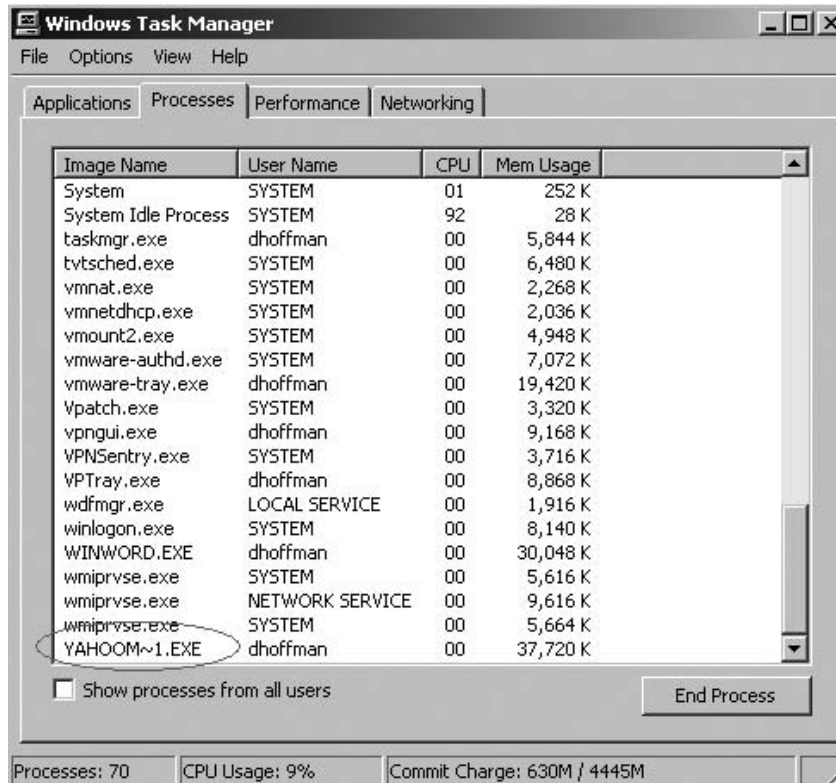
Windows Task Manager

File Options View Help

Applications Processes Performance Networking

| Image Name | User Name | CPU | Mem Usage |
|---|---|---|---|
| System | SYSTEM | 01 | 252 K |
| System Idle Process | SYSTEM | 92 | 28 K |
| taskmgr.exe | dhoffman | 00 | 5,844 K |
| tvtsched.exe | SYSTEM | 00 | 6,480 K |
| vmnat.exe | SYSTEM | 00 | 2,268 K |
| vmnetdhcp.exe | SYSTEM | 00 | 2,036 K |
| vmount2.exe | SYSTEM | 00 | 4,948 K |
| vmware-authd.exe | SYSTEM | 00 | 7,072 K |
| vmware-tray.exe | dhoffman | 00 | 19,420 K |
| Vpatch.exe | SYSTEM | 00 | 3,320 K |
| vpngui.exe | dhoffman | 00 | 9,168 K |
| VPNSentry.exe | SYSTEM | 00 | 3,716 K |
| VPTray.exe | dhoffman | 00 | 8,868 K |
| wdfmgr.exe | LOCAL SERVICE | 00 | 1,916 K |
| winlogon.exe | SYSTEM | 00 | 8,140 K |
| WINWORD.EXE | dhoffman | 00 | 30,048 K |
| wmiprvse.exe | SYSTEM | 00 | 5,616 K |
| wmiprvse.exe | NETWORK SERVICE | 00 | 9,616 K |
| wmiprvse.exe | SYSTEM | 00 | 5,664 K |
| YAHOOM~1.EXE | dhoffman | 00 | 37,720 K |

Show processes from all users

End Process

Processes: 70 CPU Usage: 9% Commit Charge: 630M / 4445M